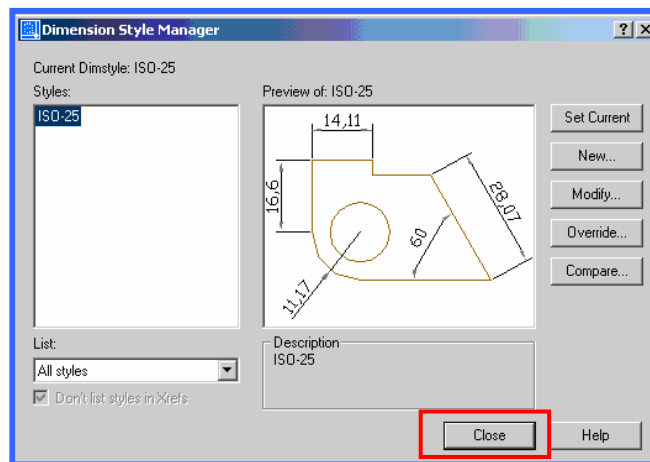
Dimension Style Manager

?

X

Current Dimstyle: ISO-25

Styles:

ISO-25

Preview of: ISO-25

14,11

16,6

28,07

60

11,17

Set Current

New...

Modify...

Override...

Compare...

List:

All styles

Don't list styles in Xrefs

Description

ISO-25

Close

Help